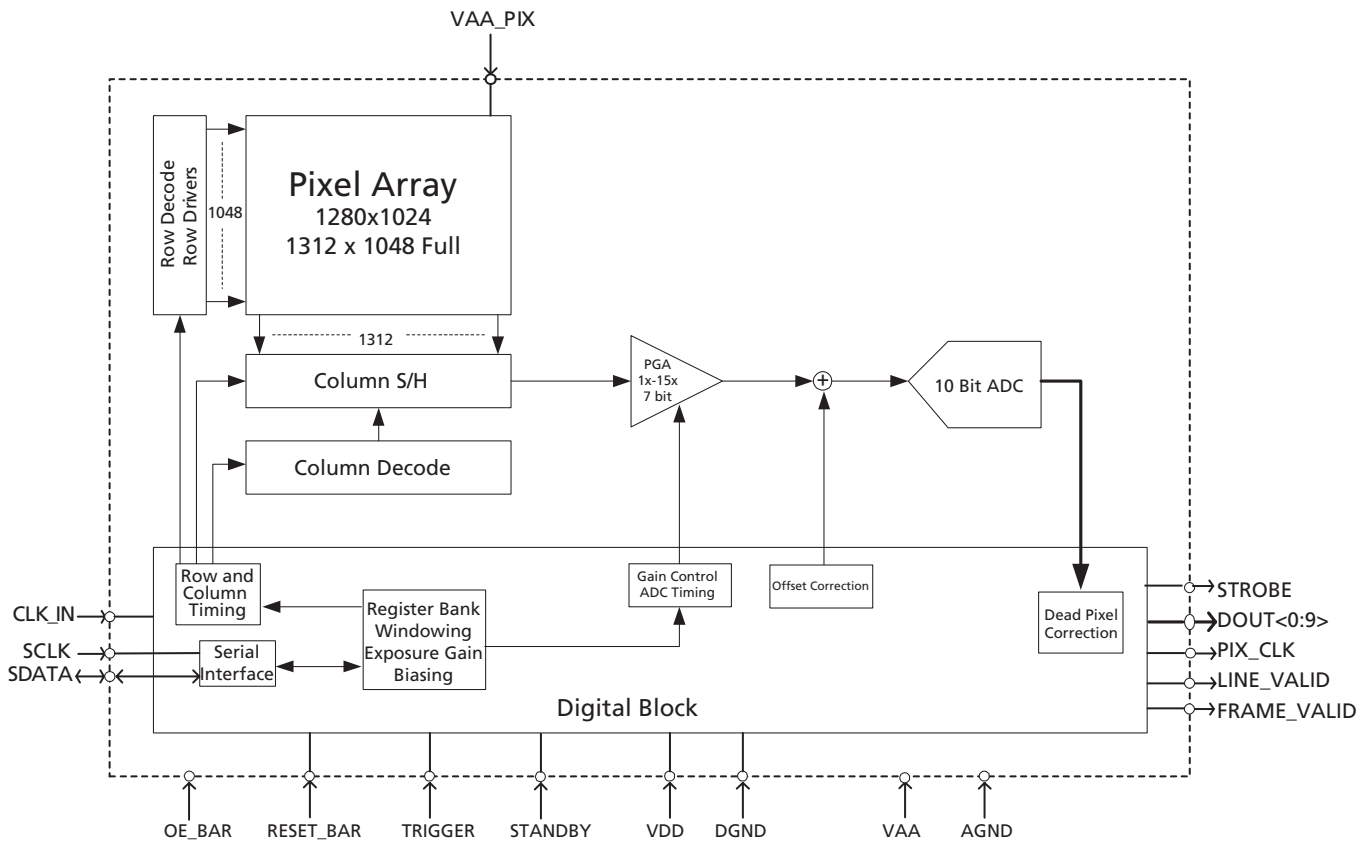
VAA_PIX

Row Decode
Row Drivers

1048

Pixel Array
1280x1024
1312 x 1048 Full

1312

Column S/H

Column Decode

PGA
1x-15x
7 bit

10 Bit ADC

Row and Column Timing

Register Bank
Windowing
Exposure Gain
Biasing

Serial Interface

Gain Control
ADC Timing

Offset Correction

Dead Pixel Correction

Digital Block

CLK_IN
SCLK
SDATA

STROBE
DOUT<0:9>
PIX_CLK
LINE_VALID
FRAME_VALID

OE_BAR
RESET_BAR
TRIGGER
STANDBY
VDD
DGND
VAA
AGND